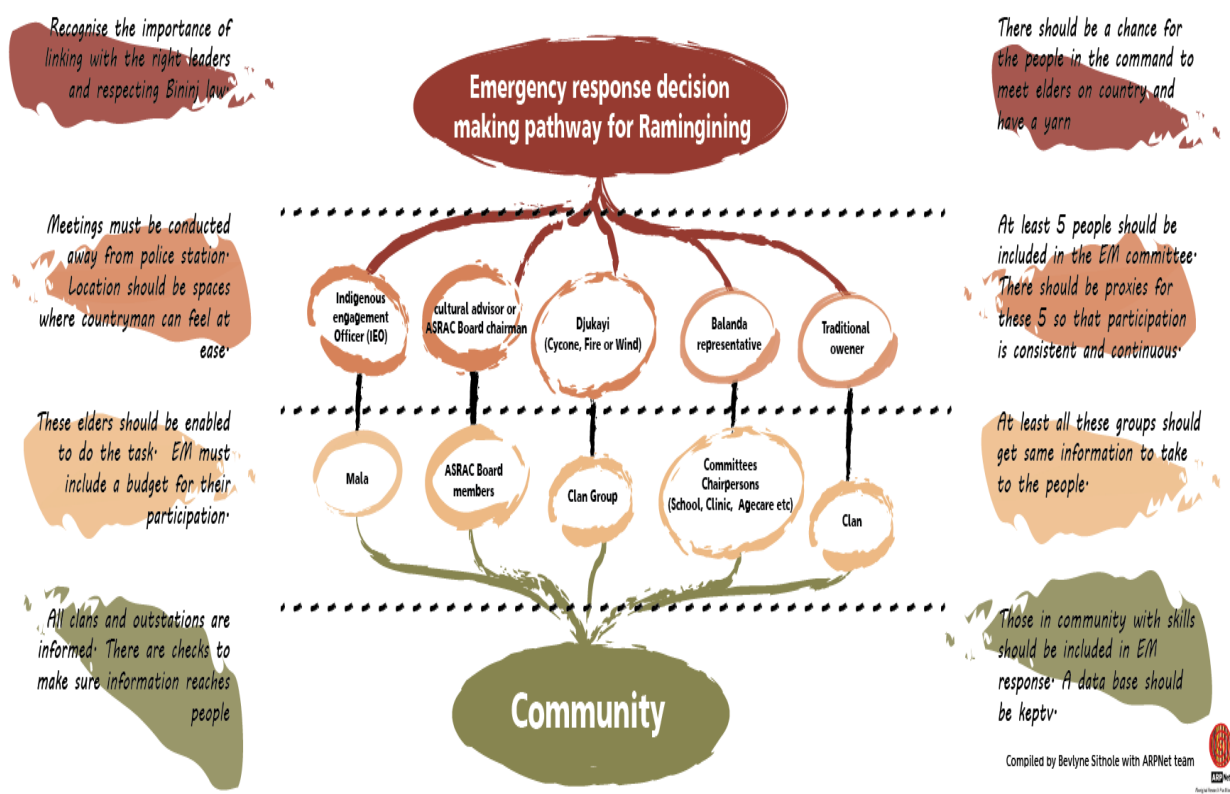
Recognise the importance of linking with the right leaders and respecting Bininj law·

Emergency response decision making pathway for Ramingining

There should be a chance for the people in the command to meet elders on country and have a yarn

Meetings must be conducted away from police station· Location should be spaces where countryman can feel at ease·

Indigenous engagement Officer (IEO)

cultural advisor or ASRAC Board chairman

Djukayi (Cycone, Fire or Wind)

Balanda representative

Traditional owener

At least 5 people should be included in the EM committee· There should be proxies for these 5 so that participation is consistent and continuous·

These elders should be enabled to do the task· EM must include a budget for their participation·

Mala

ASRAC Board members

Clan Group

Committees Chairpersons (School, Clinic, Agecare etc)

Clan

At least all these groups should get same information to take to the people·

All clans and outstations are informed· There are checks to make sure information reaches people

Community

Those in community with skills should be included in EM response· A data base should be keptv·

Compiled by Bevlyne Sithole with ARPNet team

ARPNet